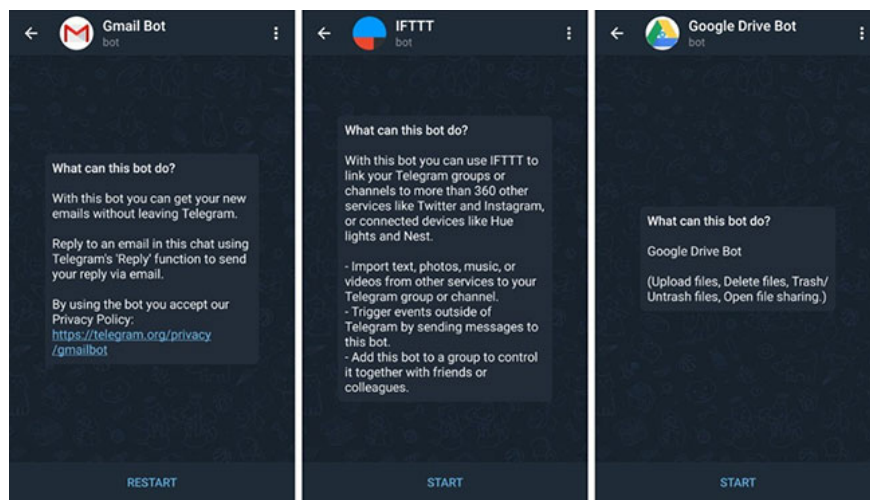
Gmail Bot
bot

What can this bot do?

With this bot you can get your new emails without leaving Telegram.

Reply to an email in this chat using Telegram's 'Reply' function to send your reply via email.

By using the bot you accept our Privacy Policy: https://telegram.org/privacy/gmailbot

RESTART

IFTTT
bot

What can this bot do?

With this bot you can use IFTTT to link your Telegram groups or channels to more than 360 other services like Twitter and Instagram, or connected devices like Hue lights and Nest.

- Import text, photos, music, or videos from other services to your Telegram group or channel.
- Trigger events outside of Telegram by sending messages to this bot.
- Add this bot to a group to control it together with friends or colleagues.

START

Google Drive Bot
bot

What can this bot do?

Google Drive Bot

(Upload files, Delete files, Trash/ Untrash files, Open file sharing.)

START